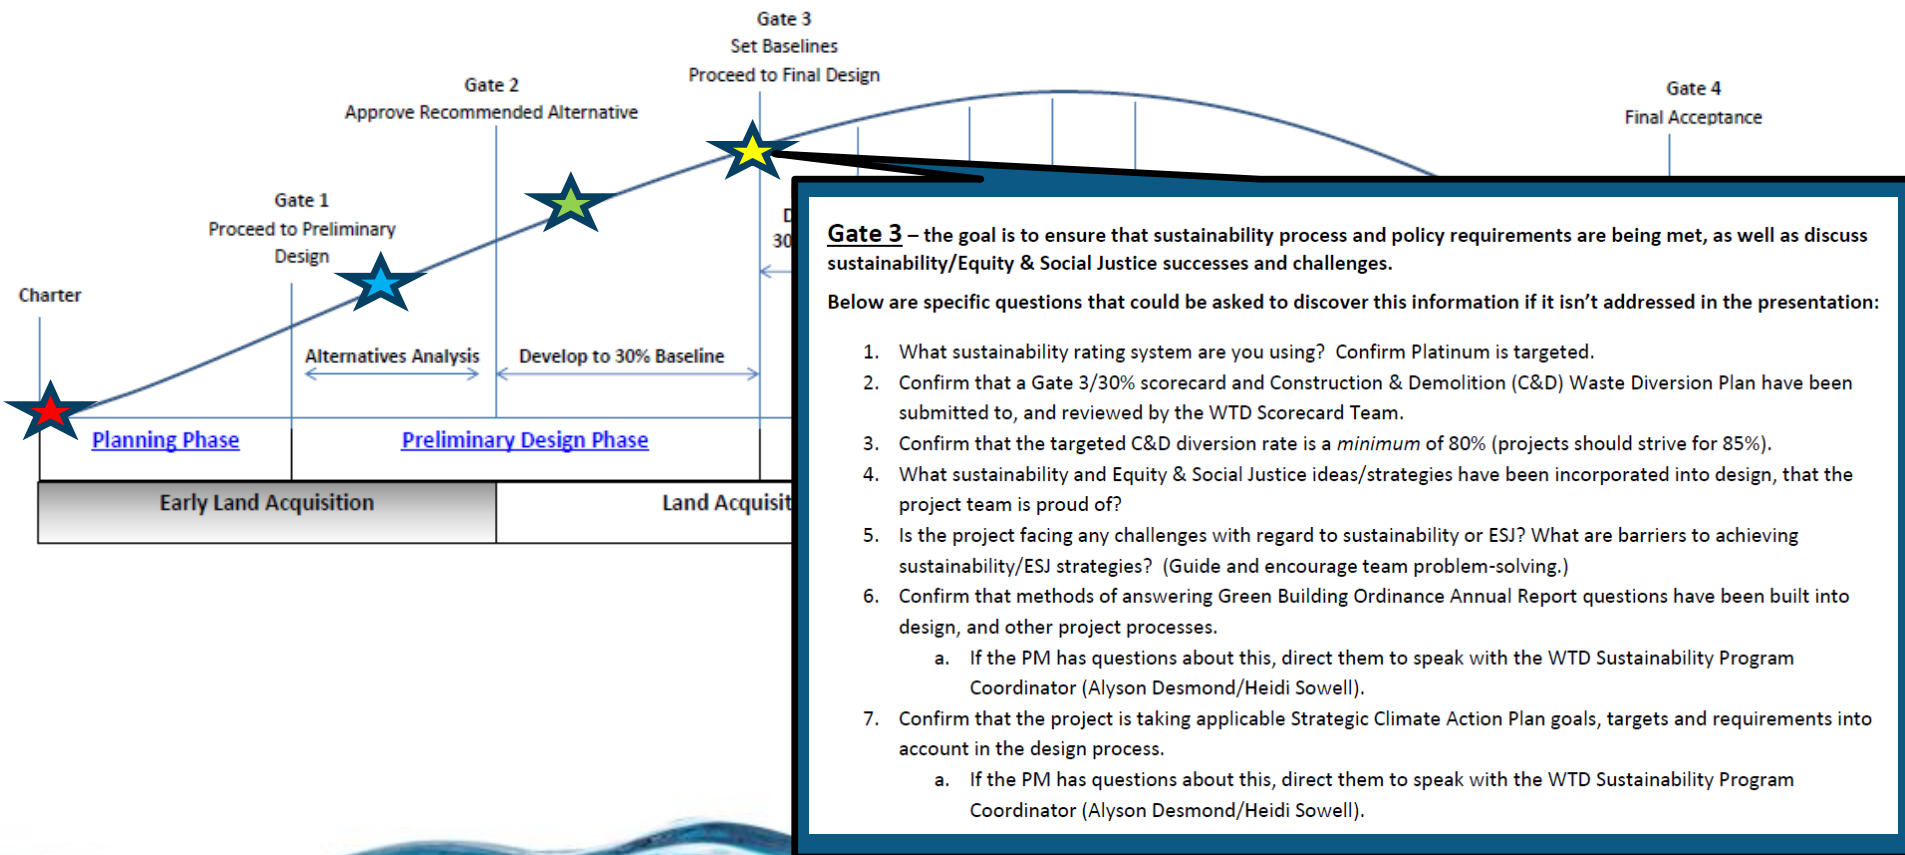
Gate 3
Set Baselines
Proceed to Final Design

Gate 2
Approve Recommended Alternative

Gate 4
Final Acceptance

Gate 1
Proceed to Preliminary Design

Charter

Alternatives Analysis

Develop to 30% Baseline

D
30

Planning Phase

Preliminary Design Phase

Early Land Acquisition

Land Acquisit

Gate 3 – the goal is to ensure that sustainability process and policy requirements are being met, as well as discuss sustainability/Equity & Social Justice successes and challenges.

Below are specific questions that could be asked to discover this information if it isn't addressed in the presentation:

1. What sustainability rating system are you using? Confirm Platinum is targeted.
2. Confirm that a Gate 3/30% scorecard and Construction & Demolition (C&D) Waste Diversion Plan have been submitted to, and reviewed by the WTD Scorecard Team.
3. Confirm that the targeted C&D diversion rate is a minimum of 80% (projects should strive for 85%).
4. What sustainability and Equity & Social Justice ideas/strategies have been incorporated into design, that the project team is proud of?
5. Is the project facing any challenges with regard to sustainability or ESJ? What are barriers to achieving sustainability/ESJ strategies? (Guide and encourage team problem-solving.)
6. Confirm that methods of answering Green Building Ordinance Annual Report questions have been built into design, and other project processes.
a. If the PM has questions about this, direct them to speak with the WTD Sustainability Program Coordinator (Alyson Desmond/Heidi Sowell).
7. Confirm that the project is taking applicable Strategic Climate Action Plan goals, targets and requirements into account in the design process.
a. If the PM has questions about this, direct them to speak with the WTD Sustainability Program Coordinator (Alyson Desmond/Heidi Sowell).